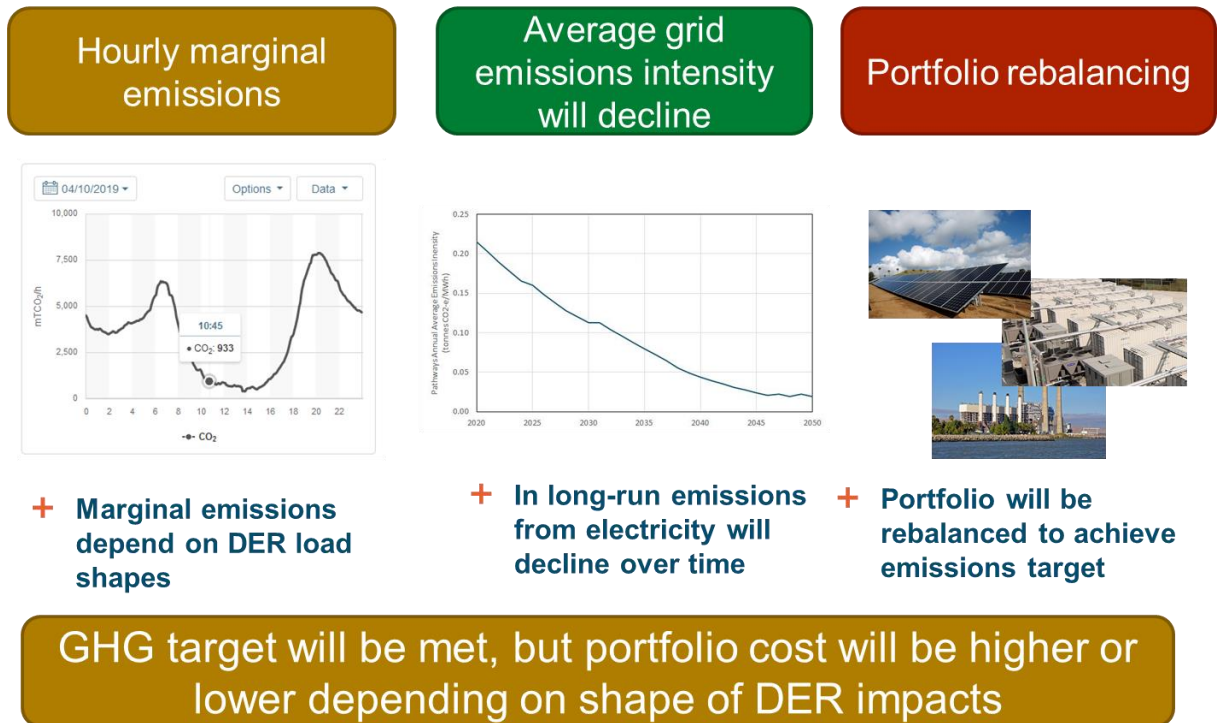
Hourly marginal emissions

Average grid emissions intensity will decline

Portfolio rebalancing

04/10/2019 ▾ Options ▾ Data ▾

10,000
7,500
5,000
2,500
0

$mTCO_2/h$

10:45
• $CO_2$: 933

0 2 4 6 8 10 12 14 16 18 20 22

-•- $CO_2$

Pathways Annual Average Emissions Intensity (tonnes CO2-e/MWh)

0.25
0.20
0.15
0.10
0.05
0.00

2020 2025 2030 2035 2040 2045 2050

+ Marginal emissions depend on DER load shapes

+ In long-run emissions from electricity will decline over time

+ Portfolio will be rebalanced to achieve emissions target

GHG target will be met, but portfolio cost will be higher or lower depending on shape of DER impacts